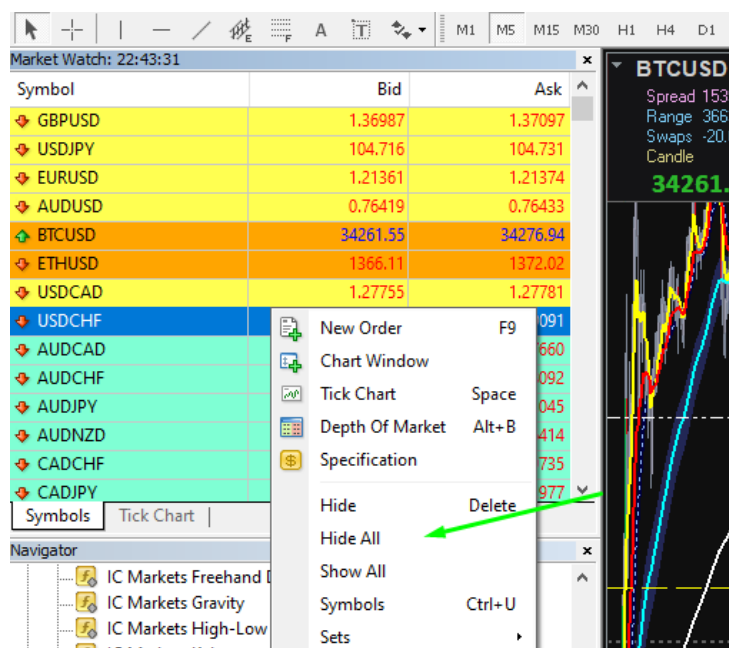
A T M1 M5 M15 M30 H1 H4 D1

Market Watch: 22:43:31

| Symbol | Bid | Ask |
|---|---|---|
| GBPUSD | 1.36987 | 1.37097 |
| USDJPY | 104.716 | 104.731 |
| EURUSD | 1.21361 | 1.21374 |
| AUDUSD | 0.76419 | 0.76433 |
| BTCUSD | 34261.55 | 34276.94 |
| ETHUSD | 1366.11 | 1372.02 |
| USDCAD | 1.27755 | 1.27781 |
| USDCHF | | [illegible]091 |
| AUDCAD | | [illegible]660 |
| AUDCHF | | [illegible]092 |
| AUDJPY | | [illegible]045 |
| AUDNZD | | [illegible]414 |
| CADCHF | | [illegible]735 |
| CADJPY | | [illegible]977 |

Symbols | Tick Chart

Navigator
IC Markets Freehand D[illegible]
IC Markets Gravity
IC Markets High-Low

New Order F9
Chart Window
Tick Chart Space
Depth Of Market Alt+B
Specification
Hide Delete
Hide All
Show All
Symbols Ctrl+U
Sets

BTCUSD
Spread 153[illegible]
Range 366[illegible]
Swaps -20.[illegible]
Candle
34261.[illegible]